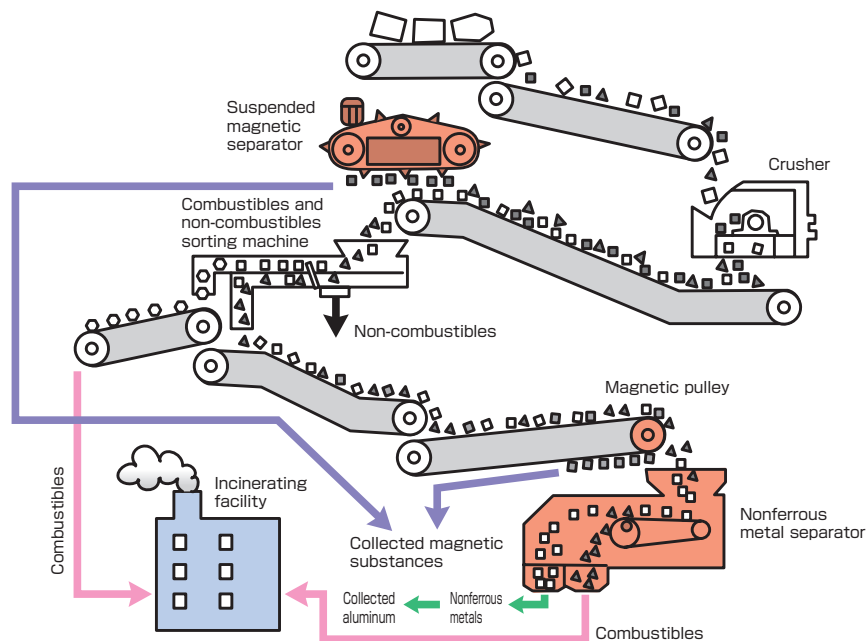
Suspended magnetic separator

Crusher

Combustibles and non-combustibles sorting machine

Non-combustibles

Magnetic pulley

Combustibles

Incinerating facility

Collected magnetic substances

Nonferrous metal separator

Collected aluminum

Nonferrous metals

Combustibles